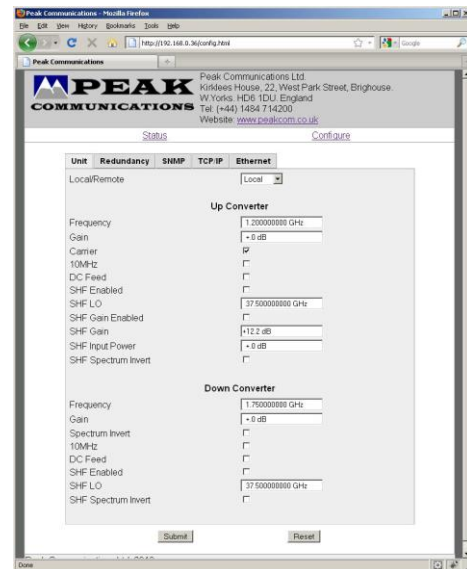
Peak Communications - Mozilla Firefox

File Edit View History Bookmarks Tools Help

http://192.168.0.36/config.html

Google

Peak Communications

PEAK
COMMUNICATIONS

Peak Communications Ltd.
Kirklees House, 22, West Park Street, Brighouse.
W.Yorks. HD6 1DU. England
Tel: (+44) 1484 714200
Website: www.peakcom.co.uk

Status

Configure

Unit | Redundancy | SNMP | TCP/IP | Ethernet

Local/Remote | Local

Up Converter

| | |
|---|---|
| Frequency | 1.200000000 GHz |
| Gain | +0 dB |
| Carrier | |
| 10MHz | |
| DC Feed | |
| SHF Enabled | |
| SHF LO | 37.500000000 GHz |
| SHF Gain Enabled | |
| SHF Gain | +12.2 dB |
| SHF Input Power | +0 dB |
| SHF Spectrum Invert | |

Down Converter

| | |
|---|---|
| Frequency | 1.750000000 GHz |
| Gain | +0 dB |
| Spectrum Invert | |
| 10MHz | |
| DC Feed | |
| SHF Enabled | |
| SHF LO | 37.500000000 GHz |
| SHF Spectrum Invert | |

Submit

Reset

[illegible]

Done